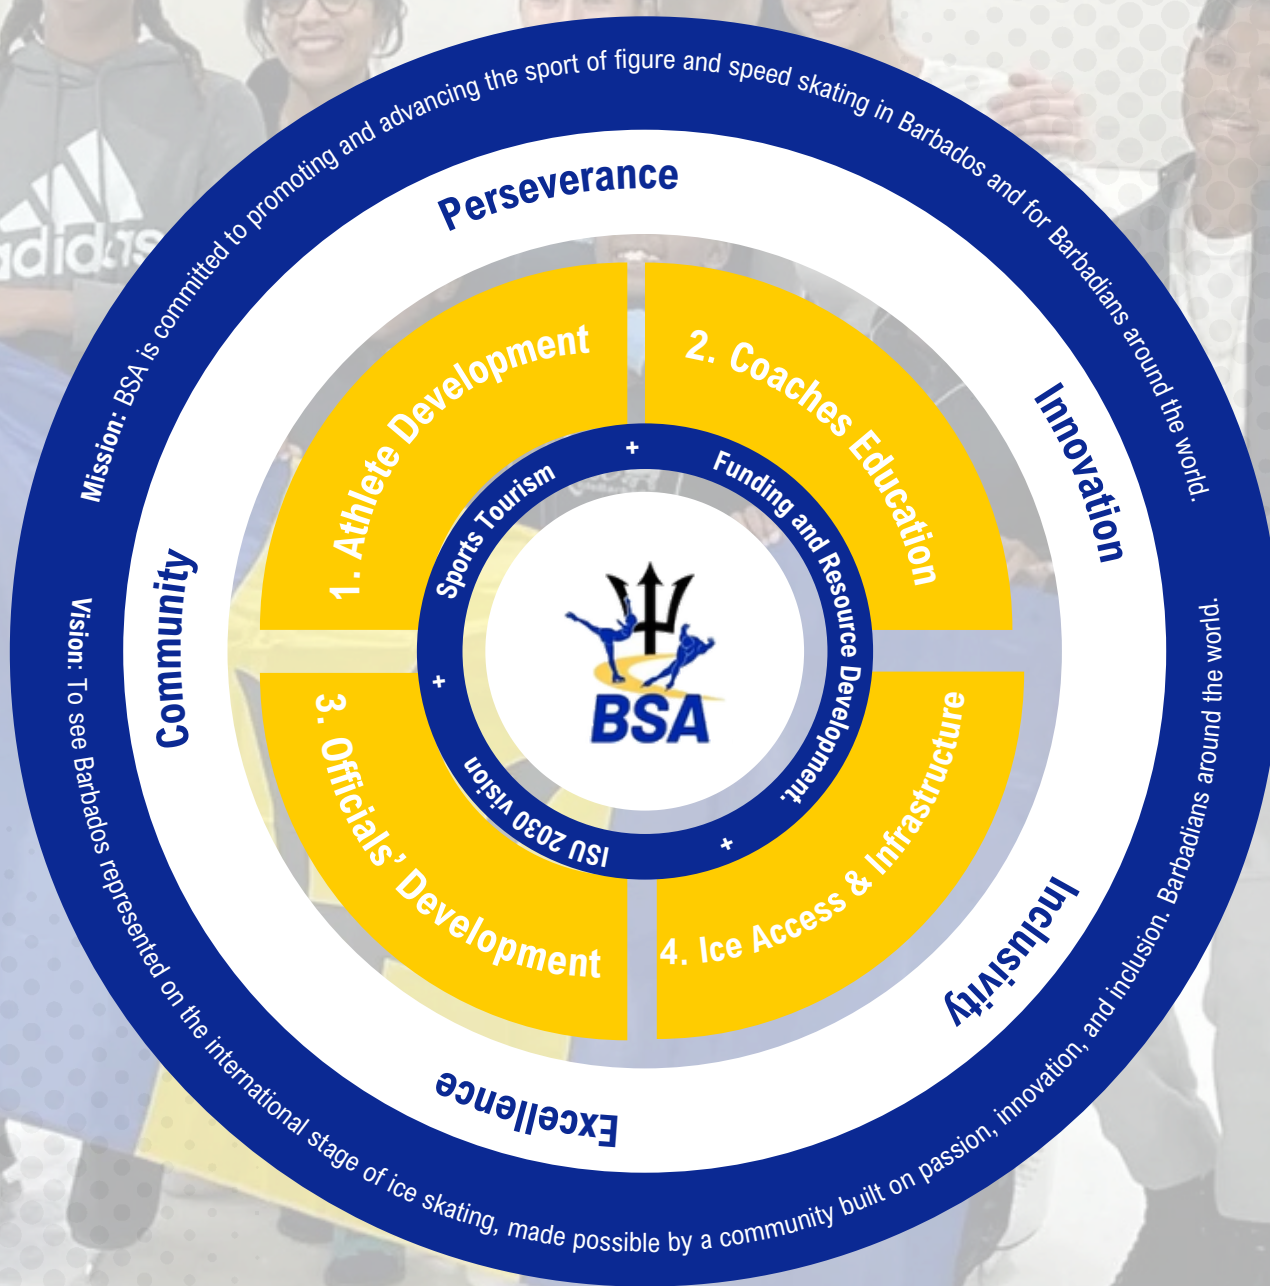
Mission: BSA is committed to promoting and advancing the sport of figure and speed skating in Barbados and for Barbadians around the world.

Perseverance

Innovation

Inclusivity

Excellence

Community

1. Athlete Development

2. Coaches Education

3. Officials' Development

4. Ice Access & Infrastructure

Sports Tourism + Funding and Resource Development + ISU 2030 vision +

BSA

Vision: To see Barbados represented on the international stage of ice skating, made possible by a community built on passion, innovation, and inclusion. Barbadians around the world.

adidas